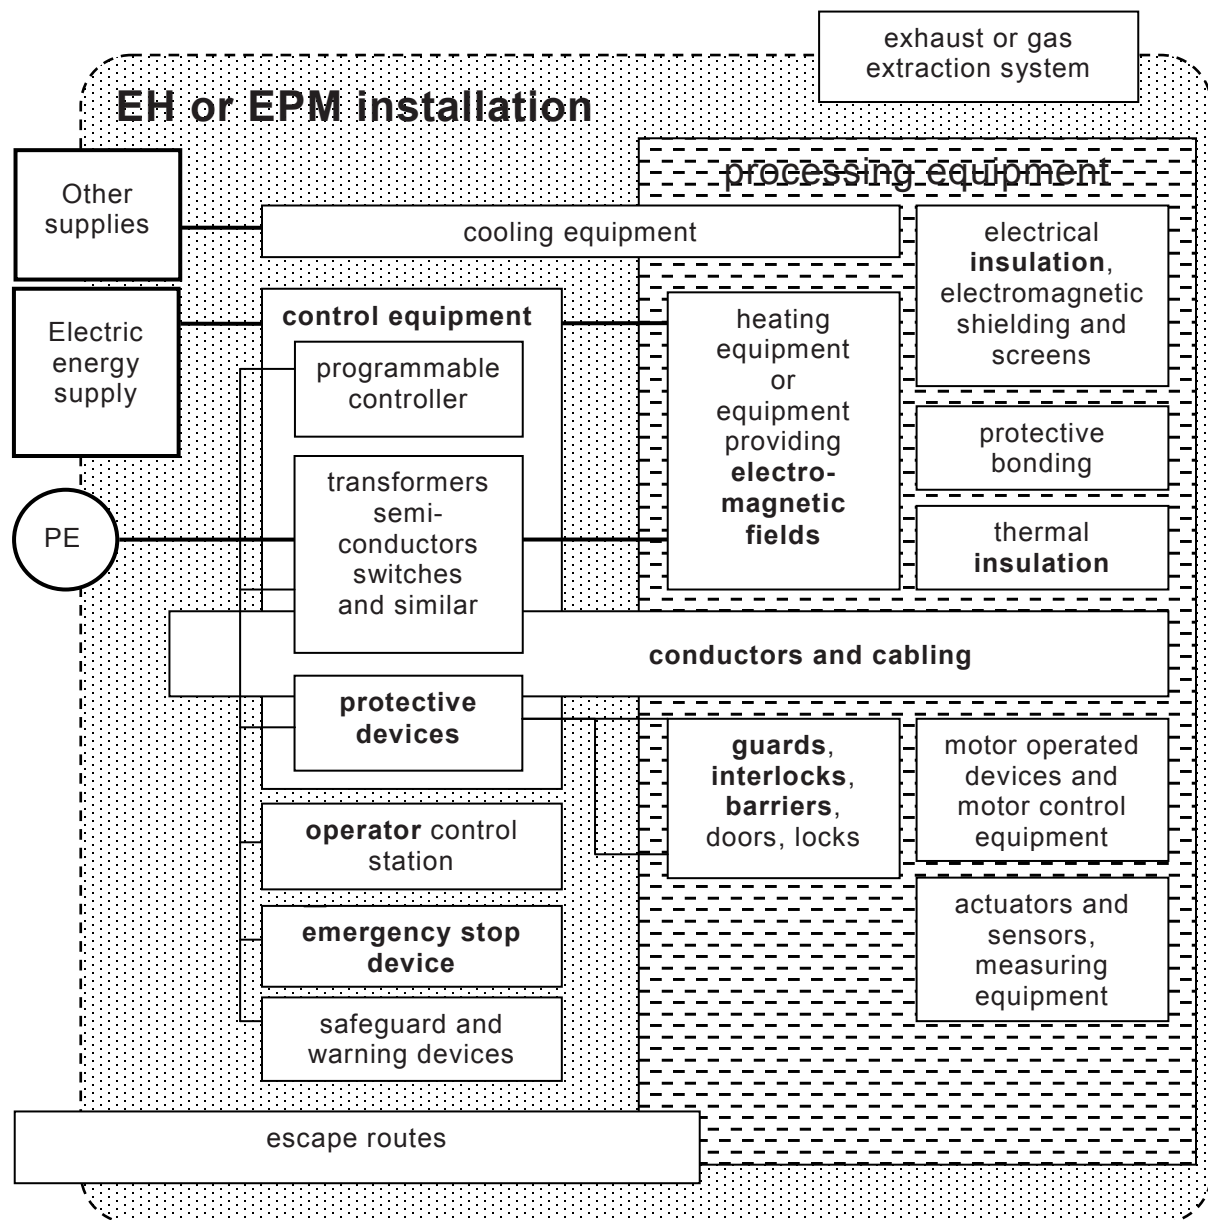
exhaust or gas extraction system

EH or EPM installation

processing equipment

Other supplies

cooling equipment

electrical insulation, electromagnetic shielding and screens

Electric energy supply

control equipment

programmable controller

heating equipment or equipment providing electromagnetic fields

protective bonding

PE

transformers semiconductors switches and similar

thermal insulation

conductors and cabling

protective devices

guards, interlocks, barriers, doors, locks

motor operated devices and motor control equipment

operator control station

emergency stop device

actuators and sensors, measuring equipment

safeguard and warning devices

escape routes